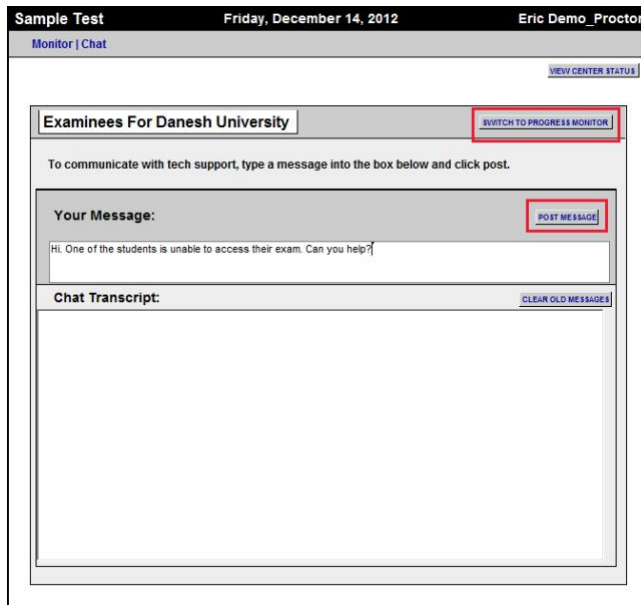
Sample Test Friday, December 14, 2012 Eric Demo_Proctor

Monitor | Chat

VIEW CENTER STATUS

Examinees For Danesh University

SWITCH TO PROGRESS MONITOR

To communicate with tech support, type a message into the box below and click post.

Your Message:

POST MESSAGE

Hi. One of the students is unable to access their exam. Can you help?

Chat Transcript:

CLEAR OLD MESSAGES